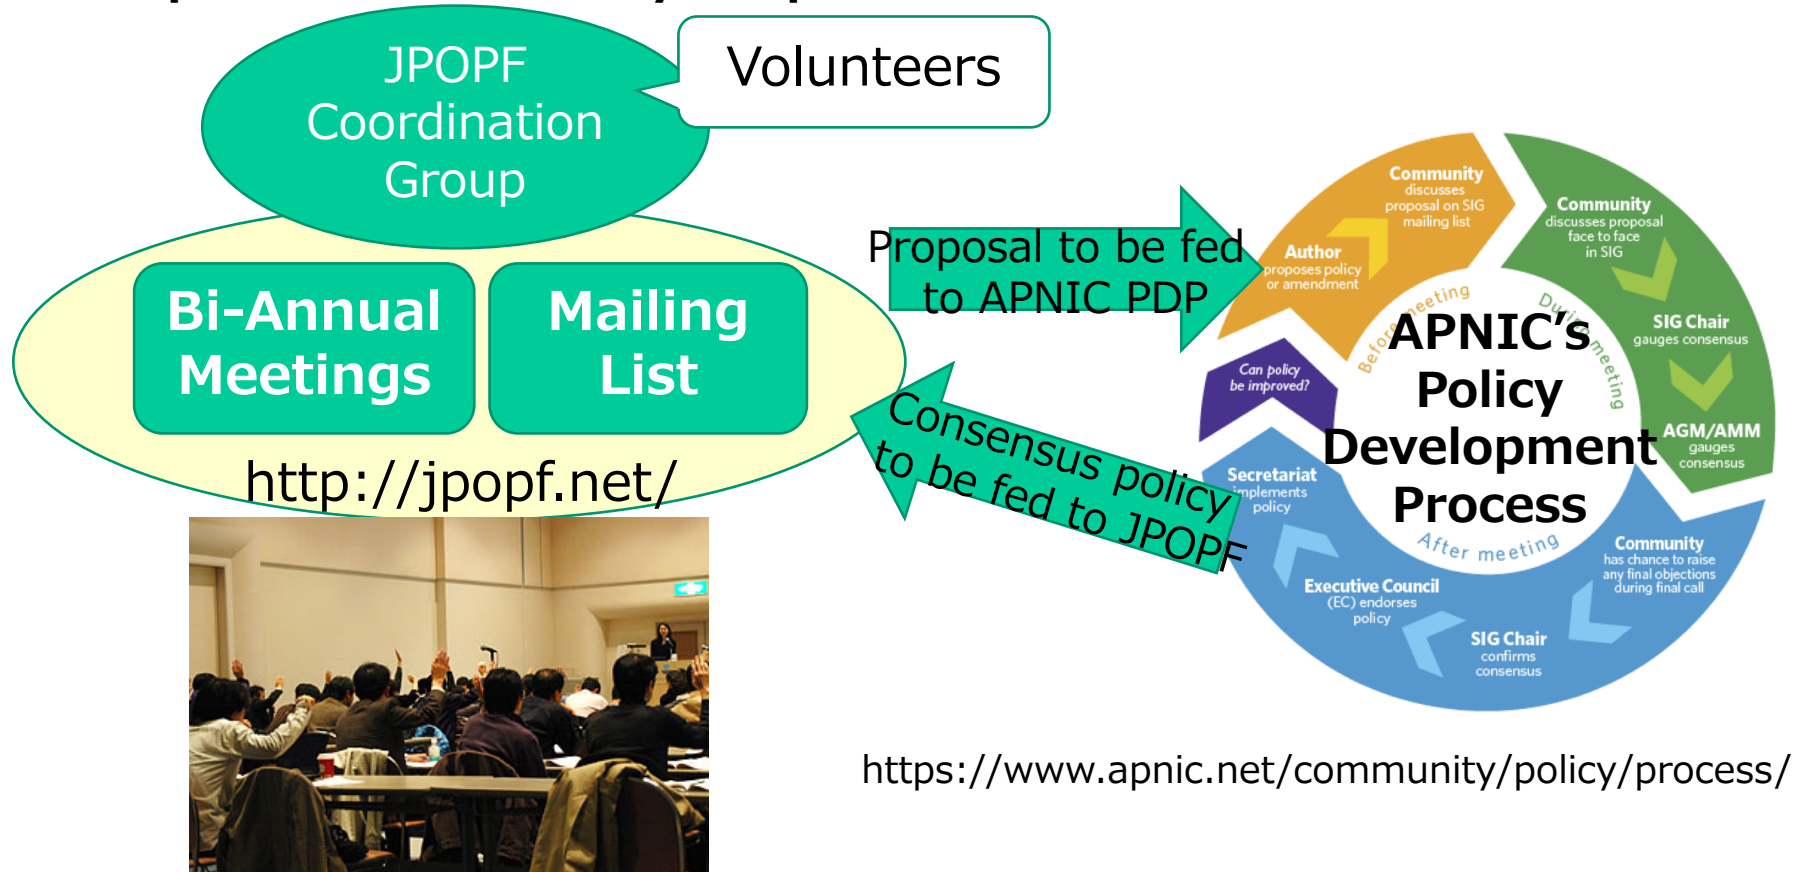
JPOPF Coordination Group

Volunteers

Bi-Annual Meetings

Mailing List

http://jpopf.net/

Proposal to be fed to APNIC PDP

Consensus policy to be fed to JPOPF

Community discusses proposal on SIG mailing list

Community discusses proposal face to face in SIG

Author proposes policy or amendment

Before meeting

During meeting

SIG Chair gauges consensus

Can policy be improved?

APNIC's Policy Development Process

AGM/AMM gauges consensus

Secretariat implements policy

After meeting

Community has chance to raise any final objections during final call

Executive Council (EC) endorses policy

SIG Chair confirms consensus

https://www.apnic.net/community/policy/process/